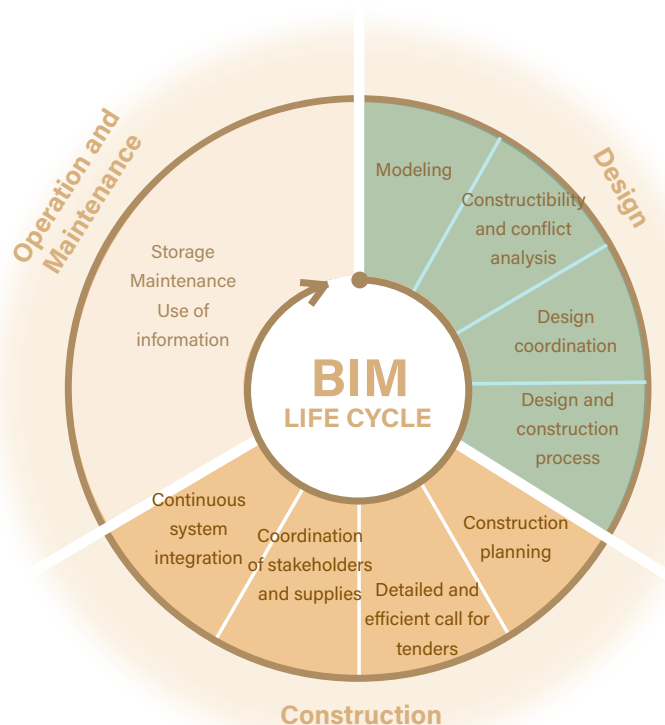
Operation and Maintenance

Design

Storage
Maintenance
Use of
information

Modeling

Constructibility and conflict analysis

Design coordination

Design and construction process

BIM
LIFE CYCLE

Construction planning

Detailed and efficient call for tenders

Coordination of stakeholders and supplies

Continuous system integration

Construction